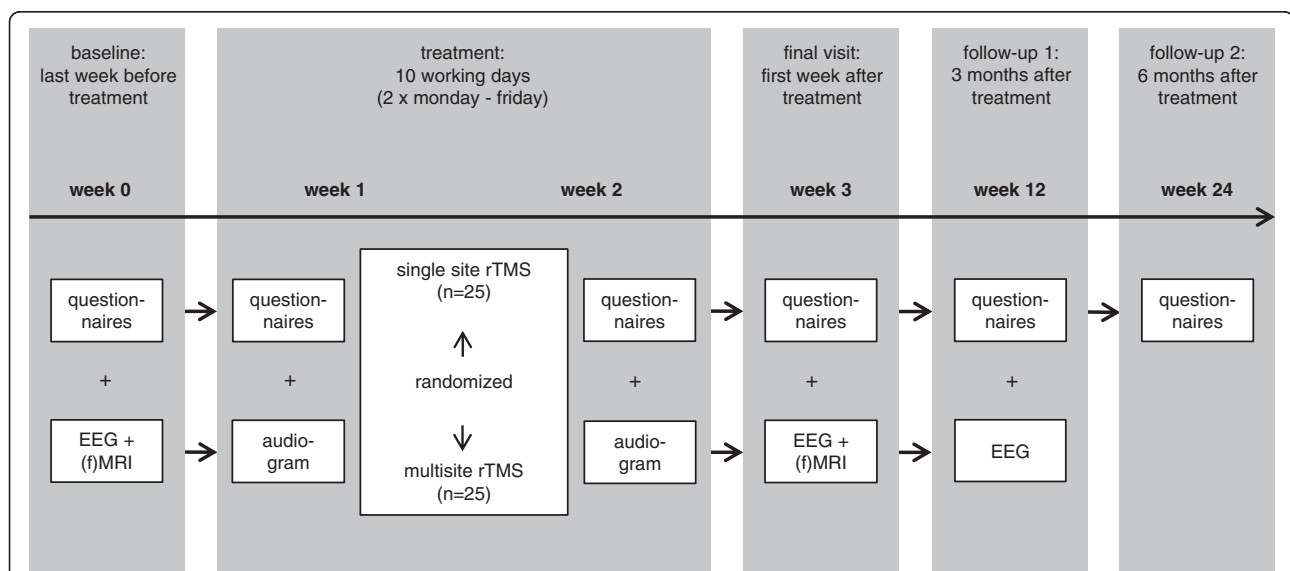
baseline: last week before treatment

treatment: 10 working days (2 x monday - friday)

final visit: first week after treatment

follow-up 1: 3 months after treatment

follow-up 2: 6 months after treatment

week 0

week 1

week 2

week 3

week 12

week 24

questionnaires

+

EEG + (f)MRI

questionnaires

+

audiogram

single site rTMS (n=25)

randomized

multisite rTMS (n=25)

questionnaires

+

audiogram

questionnaires

+

EEG + (f)MRI

questionnaires

+

EEG

questionnaires